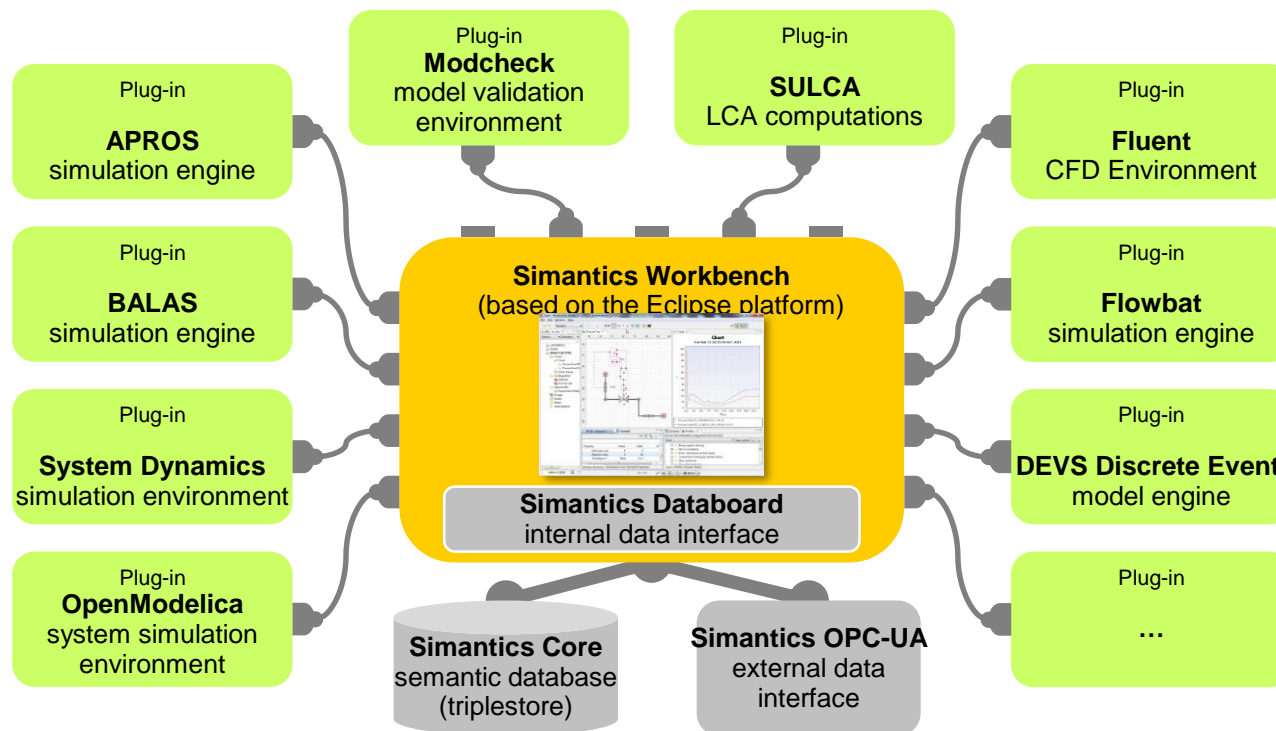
Plug-in
**Modcheck**
model validation environment

Plug-in
**SULCA**
LCA computations

Plug-in
**APROS**
simulation engine

Plug-in
**Fluent**
CFD Environment

Plug-in
**BALAS**
simulation engine

**Simantics Workbench**
(based on the Eclipse platform)

Chart

Plug-in
**Flowbat**
simulation engine

Plug-in
**System Dynamics**
simulation environment

Plug-in
**DEVS Discrete Event**
model engine

**Simantics Databoard**
internal data interface

Plug-in
**OpenModelica**
system simulation environment

**Simantics Core**
semantic database (triplestore)

**Simantics OPC-UA**
external data interface

Plug-in
**...**